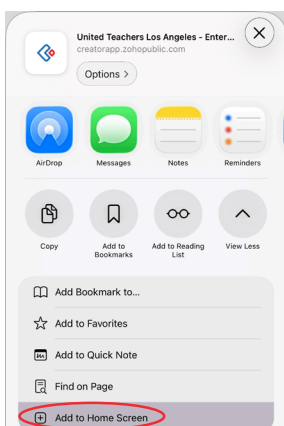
United Teachers Los Angeles - Enter...
creatorapp.zohopublic.com

Options >

AirDrop
Messages
Notes
Reminders

Copy
Add to Bookmarks
Add to Reading List
View Less

Add Bookmark to...
Add to Favorites
Add to Quick Note
Find on Page
Add to Home Screen